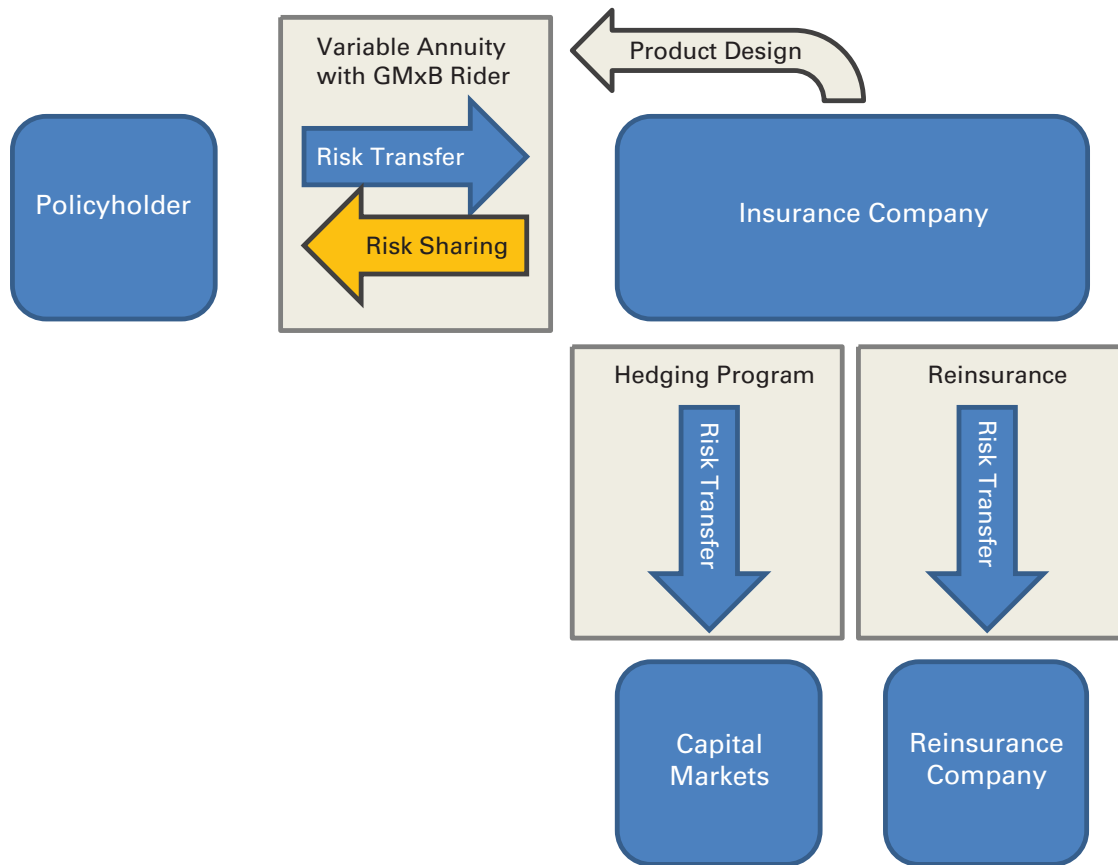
Variable Annuity with GMxB Rider

Product Design

Policyholder

Risk Transfer

Risk Sharing

Insurance Company

Hedging Program

Risk Transfer

Reinsurance

Risk Transfer

Capital Markets

Reinsurance Company